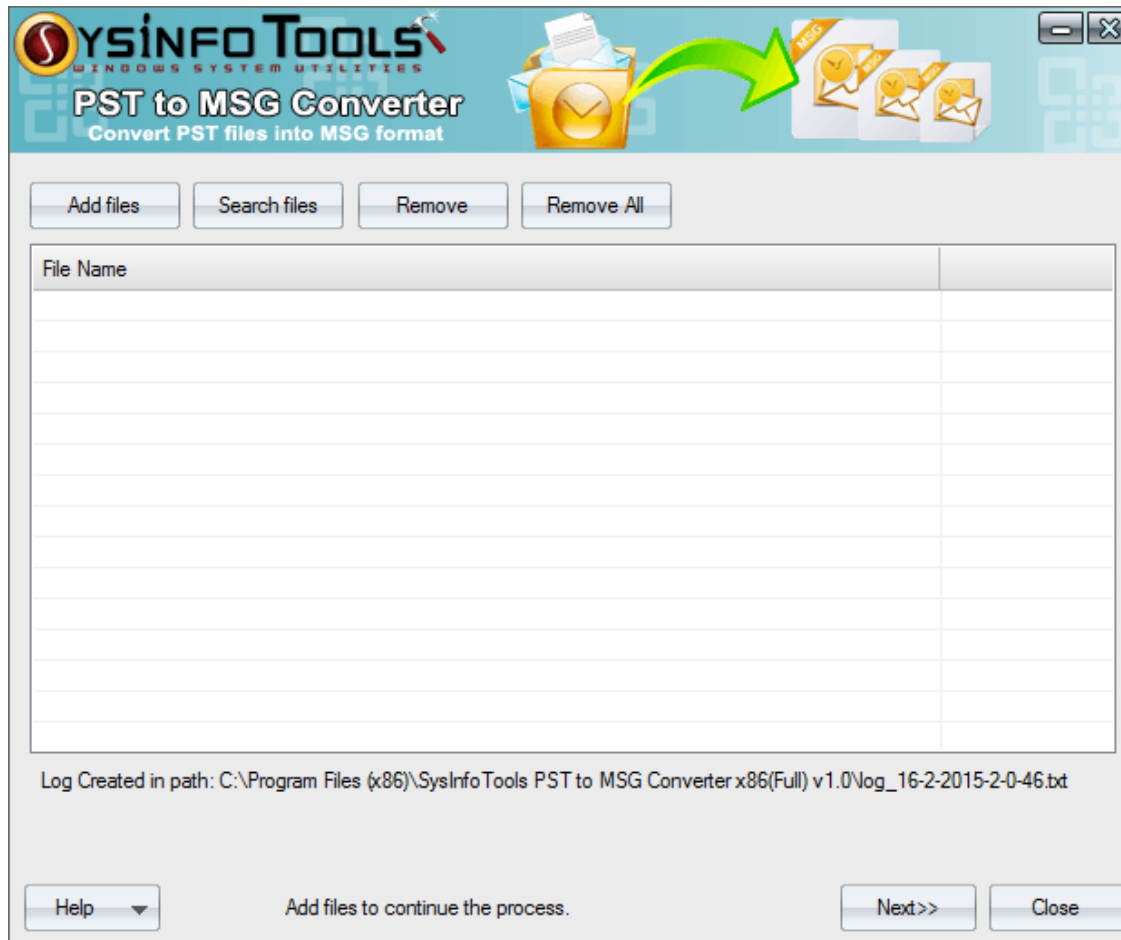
SYSINFO TOOLS
WINDOWS SYSTEM UTILITIES
PST to MSG Converter
Convert PST files into MSG format

MSG MSG MSG

Add files
Search files
Remove
Remove All

| File Name | |
|---|---|

Log Created in path: C:\Program Files (x86)\SysInfoTools PST to MSG Converter x86(Full) v1.0\log_16-2-2015-2-0-46.txt

Help
Add files to continue the process.
Next>>
Close